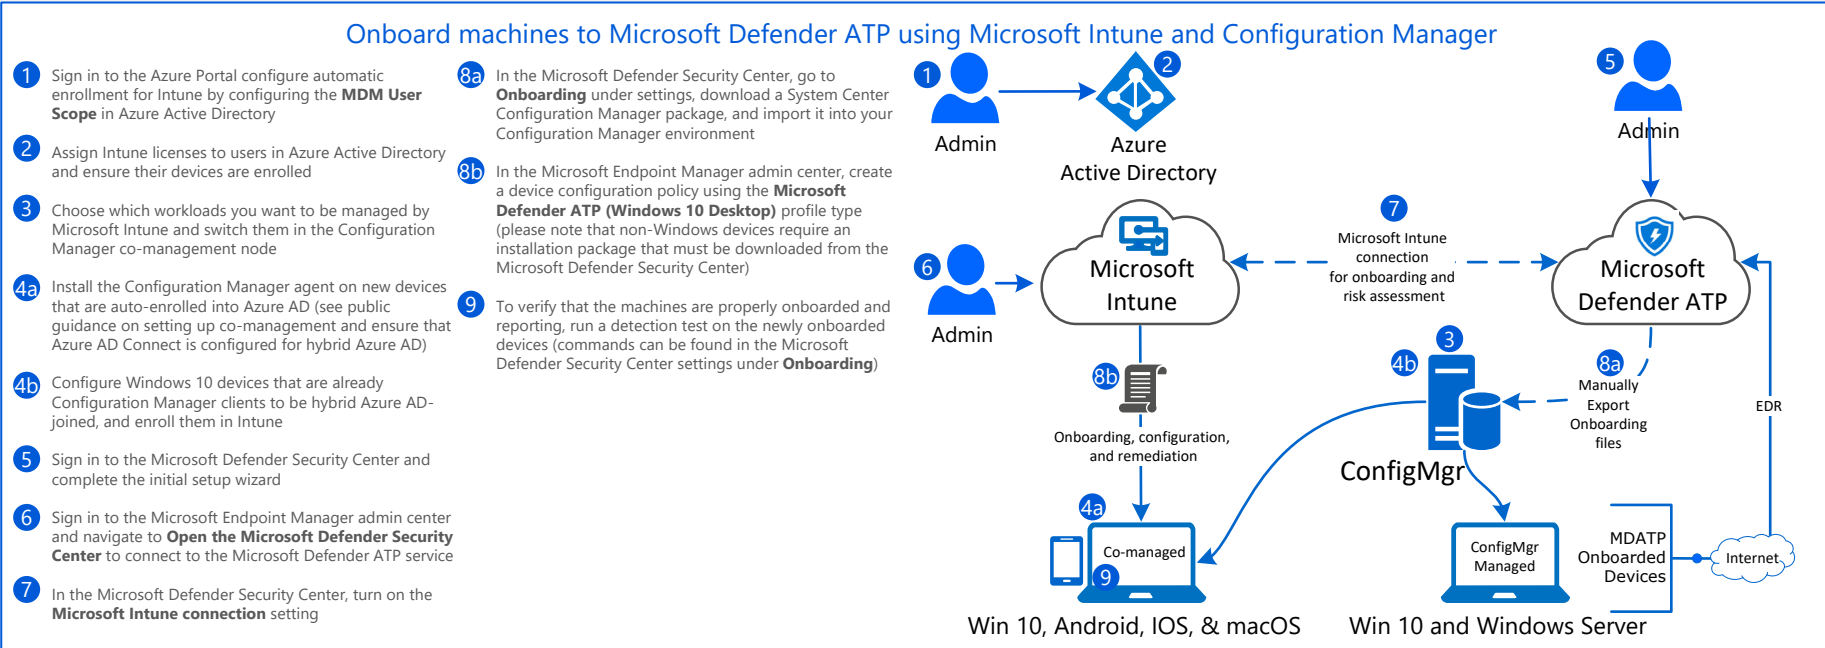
Onboard machines to Microsoft Defender ATP using Microsoft Intune and Configuration Manager

1 Sign in to the Azure Portal configure automatic enrollment for Intune by configuring the **MDM User Scope** in Azure Active Directory

2 Assign Intune licenses to users in Azure Active Directory and ensure their devices are enrolled

3 Choose which workloads you want to be managed by Microsoft Intune and switch them in the Configuration Manager co-management node

4a Install the Configuration Manager agent on new devices that are auto-enrolled into Azure AD (see public guidance on setting up co-management and ensure that Azure AD Connect is configured for hybrid Azure AD)

4b Configure Windows 10 devices that are already Configuration Manager clients to be hybrid Azure AD-joined, and enroll them in Intune

5 Sign in to the Microsoft Defender Security Center and complete the initial setup wizard

6 Sign in to the Microsoft Endpoint Manager admin center and navigate to **Open the Microsoft Defender Security Center** to connect to the Microsoft Defender ATP service

7 In the Microsoft Defender Security Center, turn on the **Microsoft Intune connection** setting

8a In the Microsoft Defender Security Center, go to **Onboarding** under settings, download a System Center Configuration Manager package, and import it into your Configuration Manager environment

8b In the Microsoft Endpoint Manager admin center, create a device configuration policy using the **Microsoft Defender ATP (Windows 10 Desktop)** profile type (please note that non-Windows devices require an installation package that must be downloaded from the Microsoft Defender Security Center)

9 To verify that the machines are properly onboarded and reporting, run a detection test on the newly onboarded devices (commands can be found in the Microsoft Defender Security Center settings under **Onboarding**)

1 Admin
2 Azure Active Directory
5 Admin
6 Admin
Microsoft Intune
7 Microsoft Intune connection for onboarding and risk assessment
Microsoft Defender ATP
3
4b
8a Manually Export Onboarding files
EDR
8b Onboarding, configuration, and remediation
ConfigMgr
4a Co-managed 9
ConfigMgr Managed
MDATP Onboarded Devices
Internet
Win 10, Android, IOS, & macOS
Win 10 and Windows Server